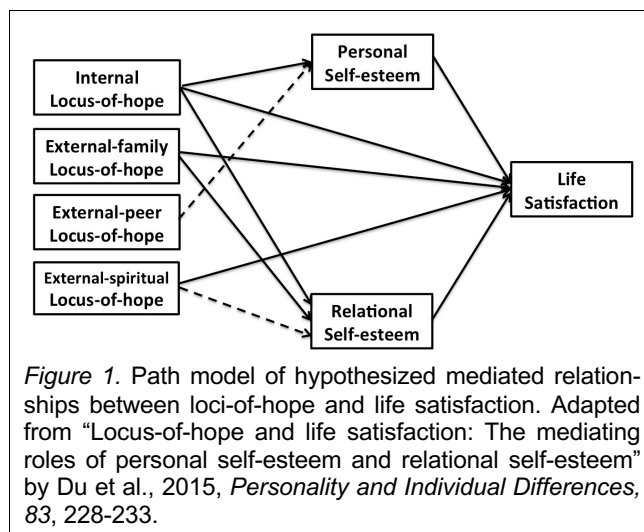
Internal Locus-of-hope

External-family Locus-of-hope

External-peer Locus-of-hope

External-spiritual Locus-of-hope

Personal Self-esteem

Relational Self-esteem

Life Satisfaction

Figure 1. Path model of hypothesized mediated relationships between loci-of-hope and life satisfaction. Adapted from "Locus-of-hope and life satisfaction: The mediating roles of personal self-esteem and relational self-esteem" by Du et al., 2015, Personality and Individual Differences, 83, 228-233.